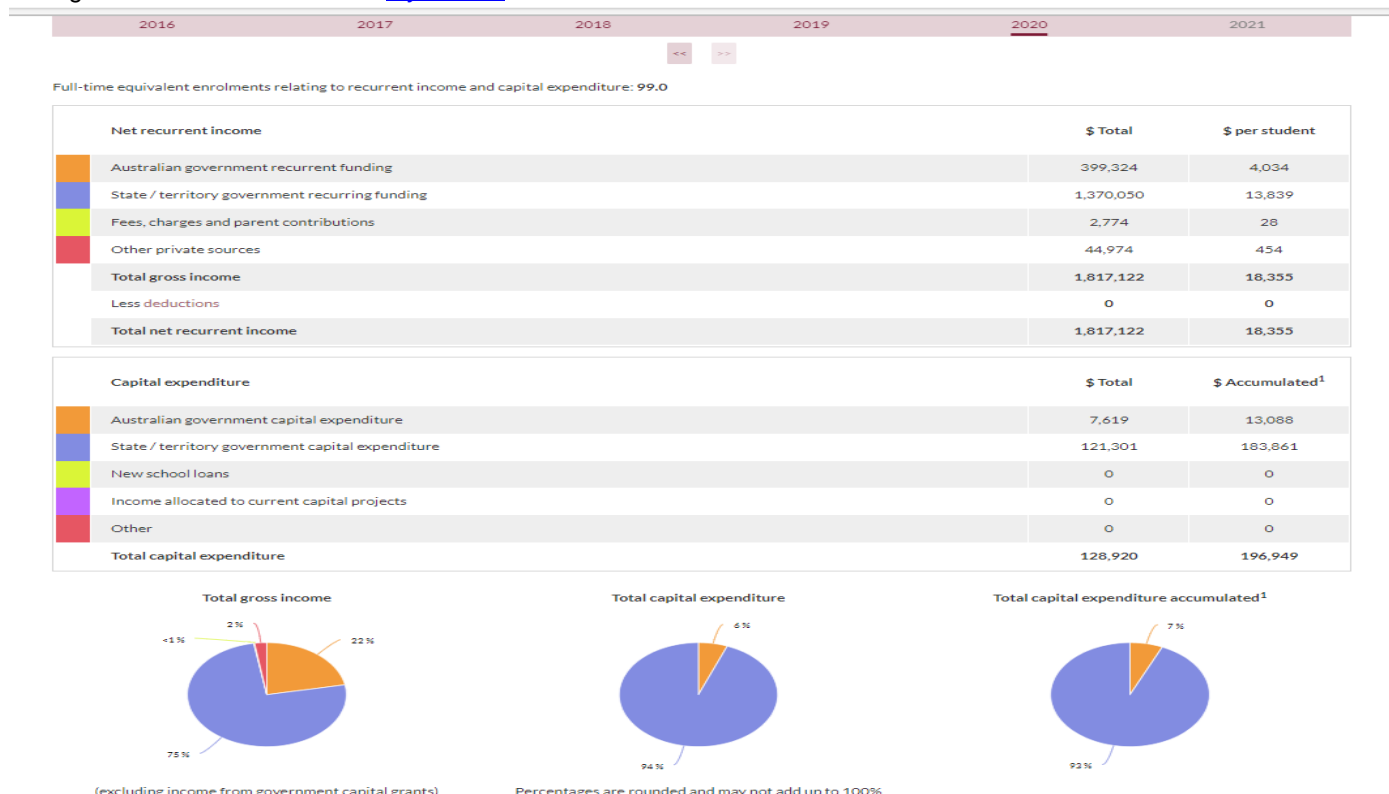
2016 2017 2018 2019 2020 2021

<< >>

Full-time equivalent enrolments relating to recurrent income and capital expenditure: 99.0

| Net recurrent income | $ Total | $ per student |
|---|---|---|
| Australian government recurrent funding | 399,324 | 4,034 |
| State / territory government recurring funding | 1,370,050 | 13,839 |
| Fees, charges and parent contributions | 2,774 | 28 |
| Other private sources | 44,974 | 454 |
| Total gross income | 1,817,122 | 18,355 |
| Less deductions | 0 | 0 |
| Total net recurrent income | 1,817,122 | 18,355 |

| Capital expenditure | $ Total | $ Accumulated$^1$ |
|---|---|---|
| Australian government capital expenditure | 7,619 | 13,088 |
| State / territory government capital expenditure | 121,301 | 183,861 |
| New school loans | 0 | 0 |
| Income allocated to current capital projects | 0 | 0 |
| Other | 0 | 0 |
| Total capital expenditure | 128,920 | 196,949 |

Total gross income
2 %
<1 %
22 %
75 %

Total capital expenditure
6 %
94 %

Total capital expenditure accumulated$^1$
7 %
93 %

(excluding income from government capital grants)

Percentages are rounded and may not add up to 100%